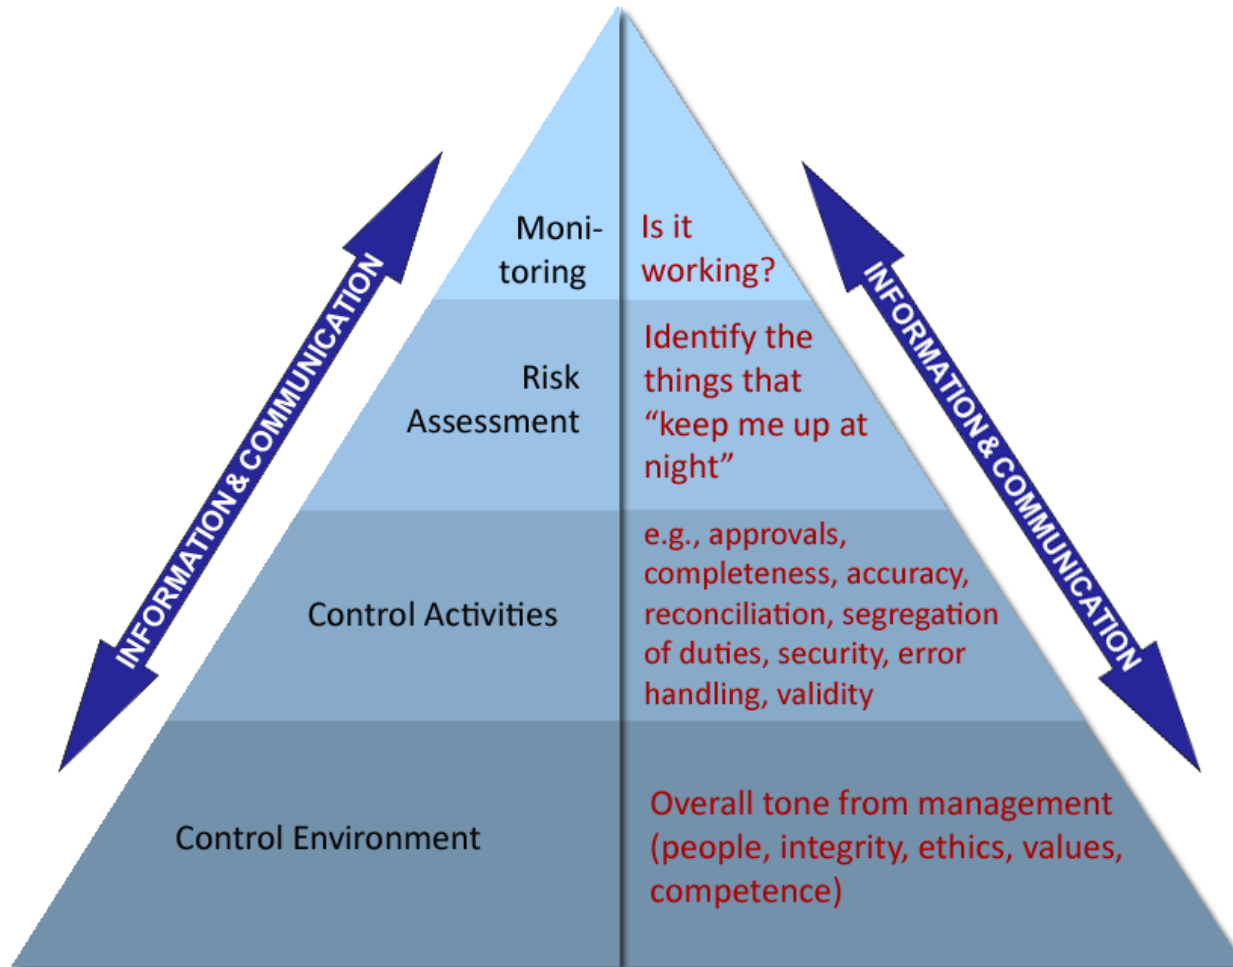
INFORMATION & COMMUNICATION

Moni-toring

Is it working?

Risk Assessment

Identify the things that "keep me up at night"

Control Activities

e.g., approvals, completeness, accuracy, reconciliation, segregation of duties, security, error handling, validity

Control Environment

Overall tone from management (people, integrity, ethics, values, competence)

INFORMATION & COMMUNICATION